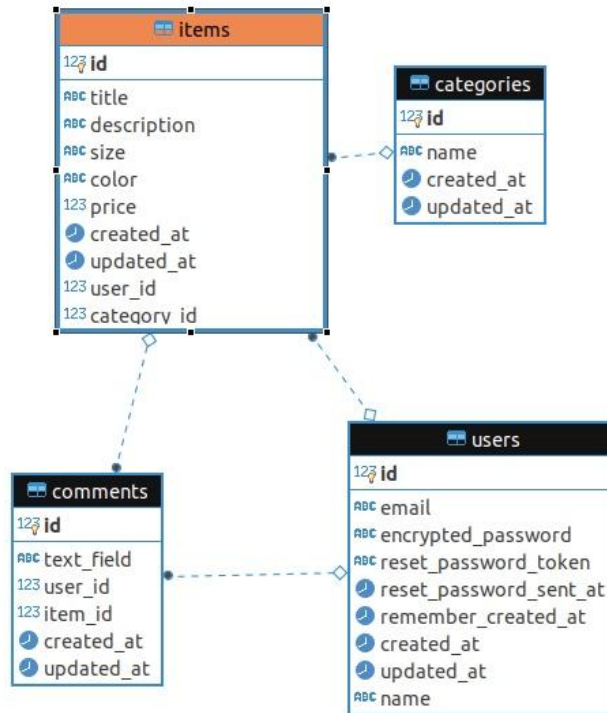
items
123 id
ABC title
ABC description
ABC size
ABC color
123 price
created_at
updated_at
123 user_id
123 category_id

categories
123 id
ABC name
created_at
updated_at

comments
123 id
ABC text_field
123 user_id
123 item_id
created_at
updated_at

users
123 id
ABC email
ABC encrypted_password
ABC reset_password_token
reset_password_sent_at
remember_created_at
created_at
updated_at
ABC name